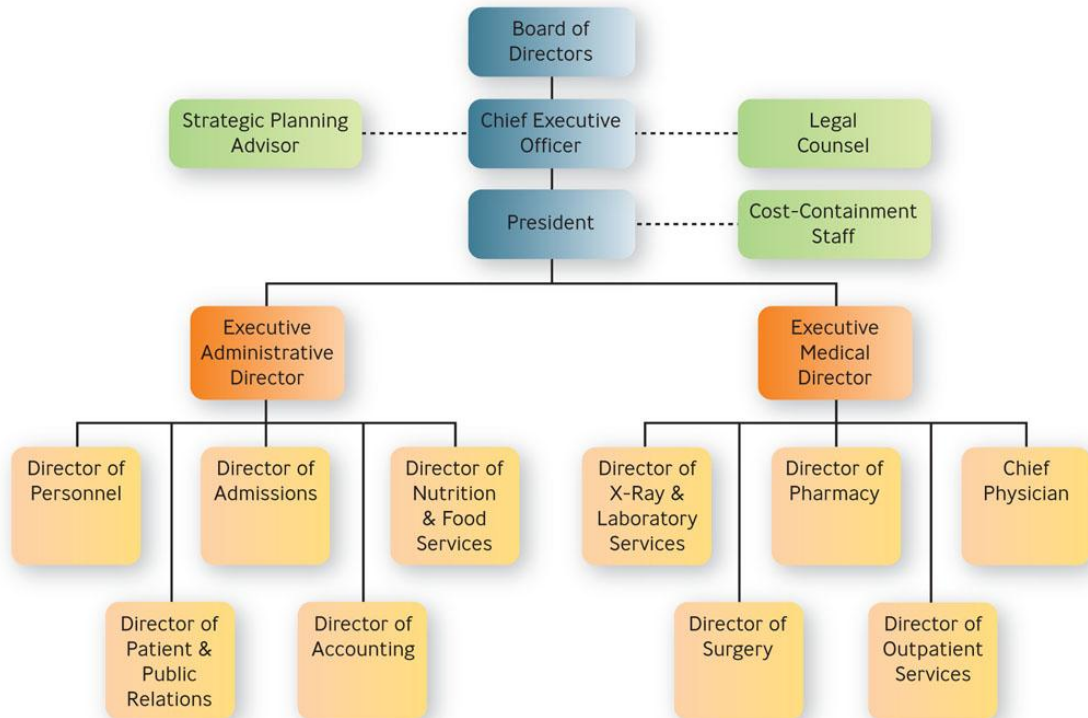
Board of Directors

Strategic Planning Advisor

Chief Executive Officer

Legal Counsel

President

Cost-Containment Staff

Executive Administrative Director

Executive Medical Director

Director of Personnel

Director of Admissions

Director of Nutrition & Food Services

Director of Patient & Public Relations

Director of Accounting

Director of X-Ray & Laboratory Services

Director of Pharmacy

Chief Physician

Director of Surgery

Director of Outpatient Services